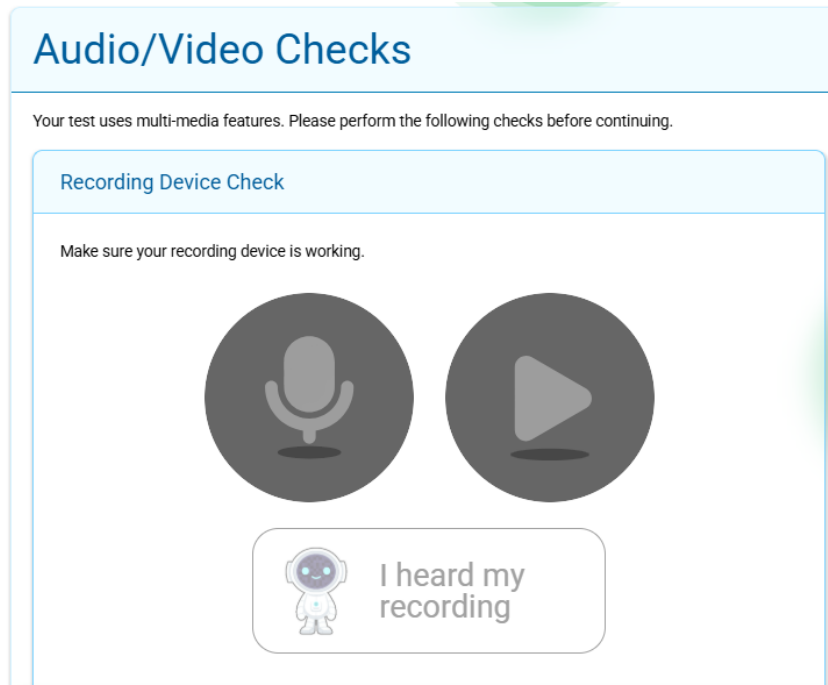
Audio/Video Checks

Your test uses multi-media features. Please perform the following checks before continuing.

Recording Device Check

Make sure your recording device is working.

I heard my recording